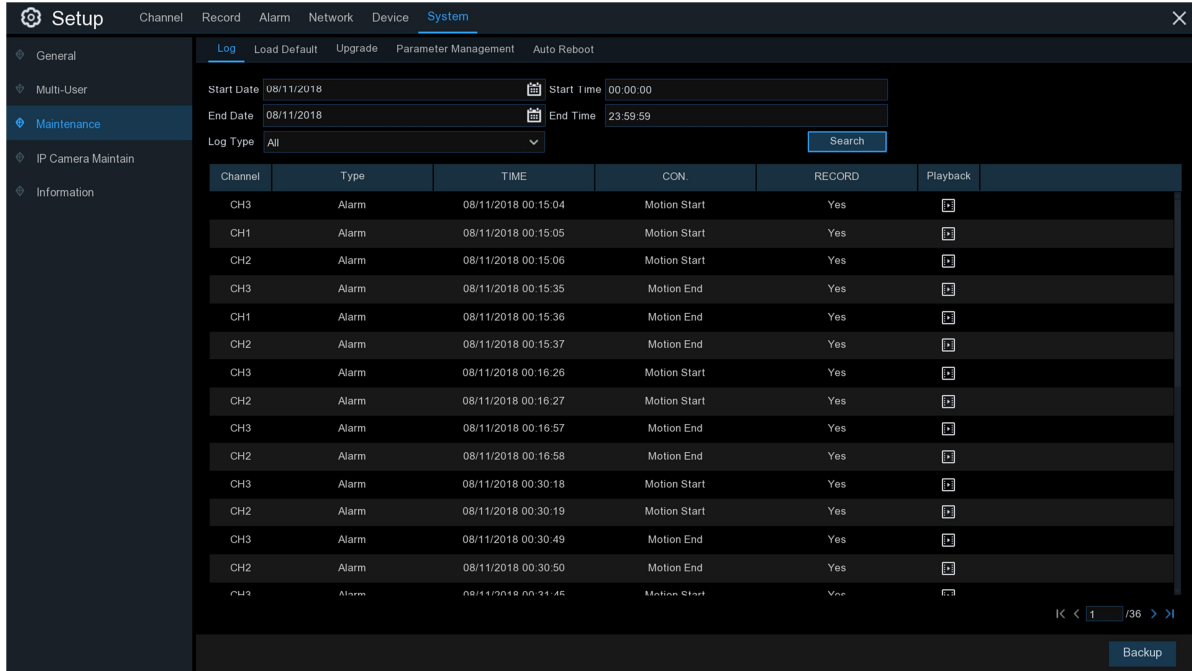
Setup Channel Record Alarm Network Device System

General
Multi-User
Maintenance
IP Camera Maintain
Information

Log Load Default Upgrade Parameter Management Auto Reboot

Start Date 08/11/2018 Start Time 00:00:00
End Date 08/11/2018 End Time 23:59:59
Log Type All
Search

| Channel | Type | TIME | CON. | RECORD | Playback |
|---|---|---|---|---|---|
| CH3 | Alarm | 08/11/2018 00:15:04 | Motion Start | Yes | |
| CH1 | Alarm | 08/11/2018 00:15:05 | Motion Start | Yes | |
| CH2 | Alarm | 08/11/2018 00:15:06 | Motion Start | Yes | |
| CH3 | Alarm | 08/11/2018 00:15:35 | Motion End | Yes | |
| CH1 | Alarm | 08/11/2018 00:15:36 | Motion End | Yes | |
| CH2 | Alarm | 08/11/2018 00:15:37 | Motion End | Yes | |
| CH3 | Alarm | 08/11/2018 00:16:26 | Motion Start | Yes | |
| CH2 | Alarm | 08/11/2018 00:16:27 | Motion Start | Yes | |
| CH3 | Alarm | 08/11/2018 00:16:57 | Motion End | Yes | |
| CH2 | Alarm | 08/11/2018 00:16:58 | Motion End | Yes | |
| CH3 | Alarm | 08/11/2018 00:30:18 | Motion Start | Yes | |
| CH2 | Alarm | 08/11/2018 00:30:19 | Motion Start | Yes | |
| CH3 | Alarm | 08/11/2018 00:30:49 | Motion End | Yes | |
| CH2 | Alarm | 08/11/2018 00:30:50 | Motion End | Yes | |
| CH3 | Alarm | 08/11/2018 00:31:45 | Motion Start | Yes | |

1 /36

Backup